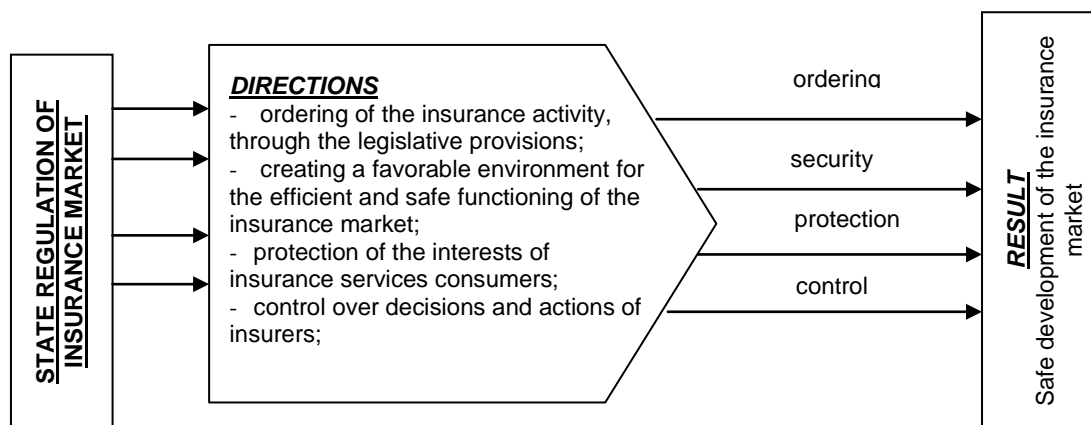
STATE REGULATION OF INSURANCE MARKET

DIRECTIONS
- ordering of the insurance activity, through the legislative provisions;
- creating a favorable environment for the efficient and safe functioning of the insurance market;
- protection of the interests of insurance services consumers;
- control over decisions and actions of insurers;

ordering

security

protection

control

RESULT
Safe development of the insurance market